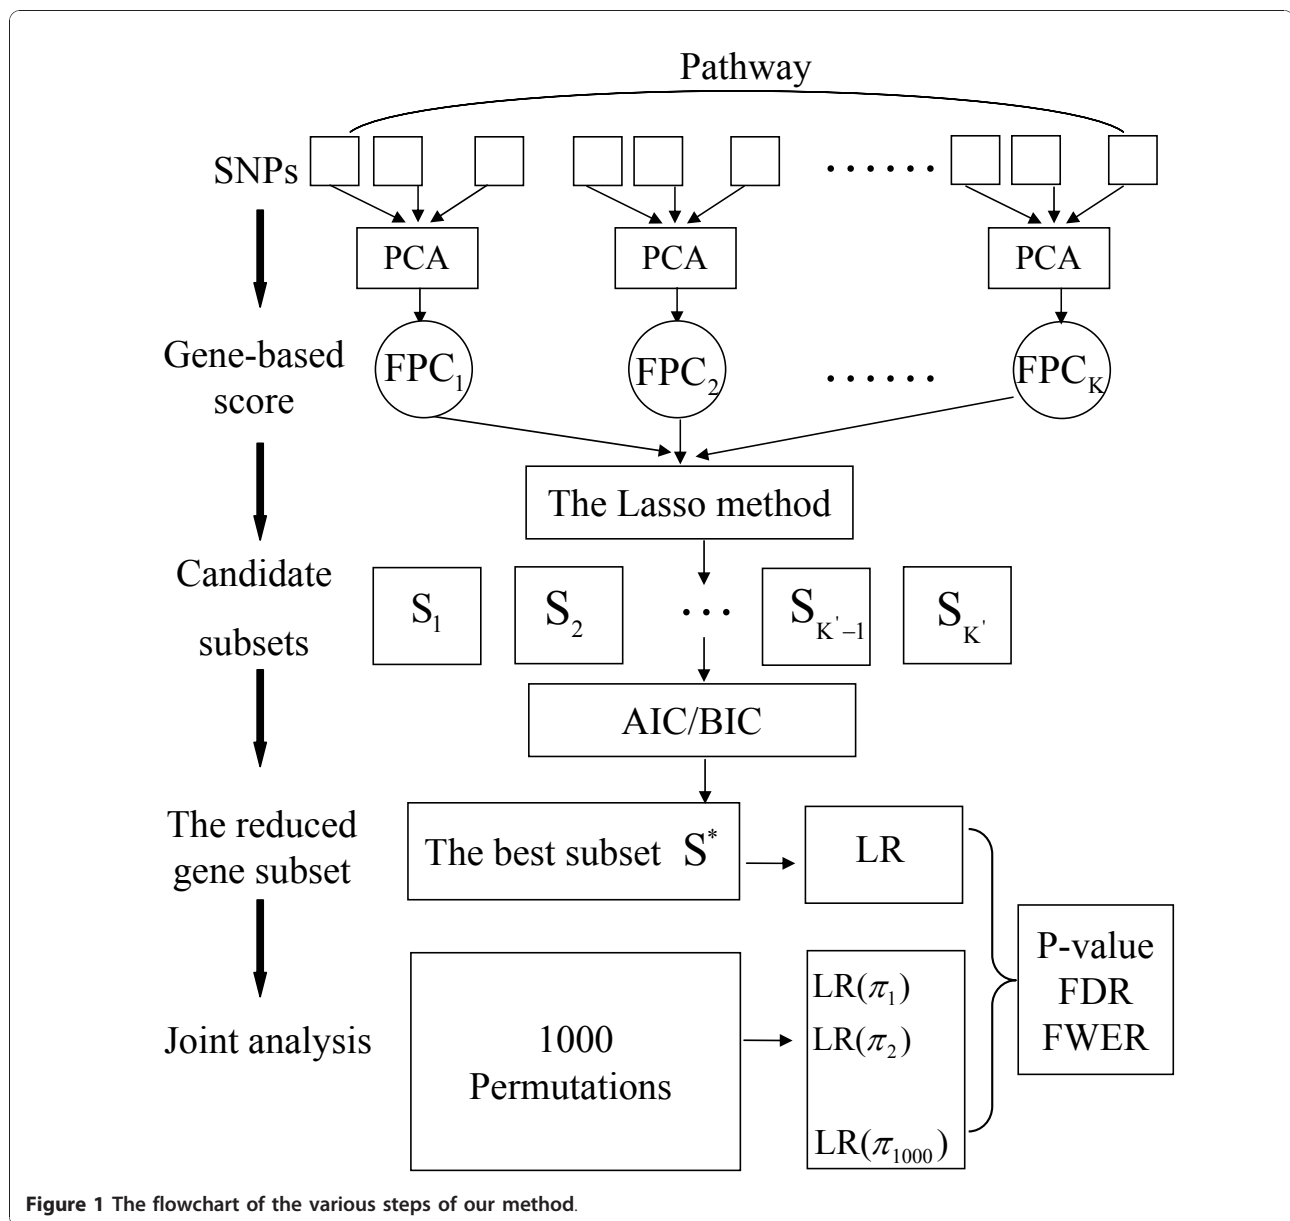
Pathway

SNPs

PCA

PCA

PCA

Gene-based score

$FPC_1$

$FPC_2$

$FPC_K$

The Lasso method

Candidate subsets

$S_1$

$S_2$

$S_{K'-1}$

$S_{K'}$

AIC/BIC

The reduced gene subset

The best subset $S^*$

LR

Joint analysis

1000 Permutations

LR($\pi_1$)
LR($\pi_2$)
LR($\pi_{1000}$)

P-value
FDR
FWER

**Figure 1 The flowchart of the various steps of our method**.